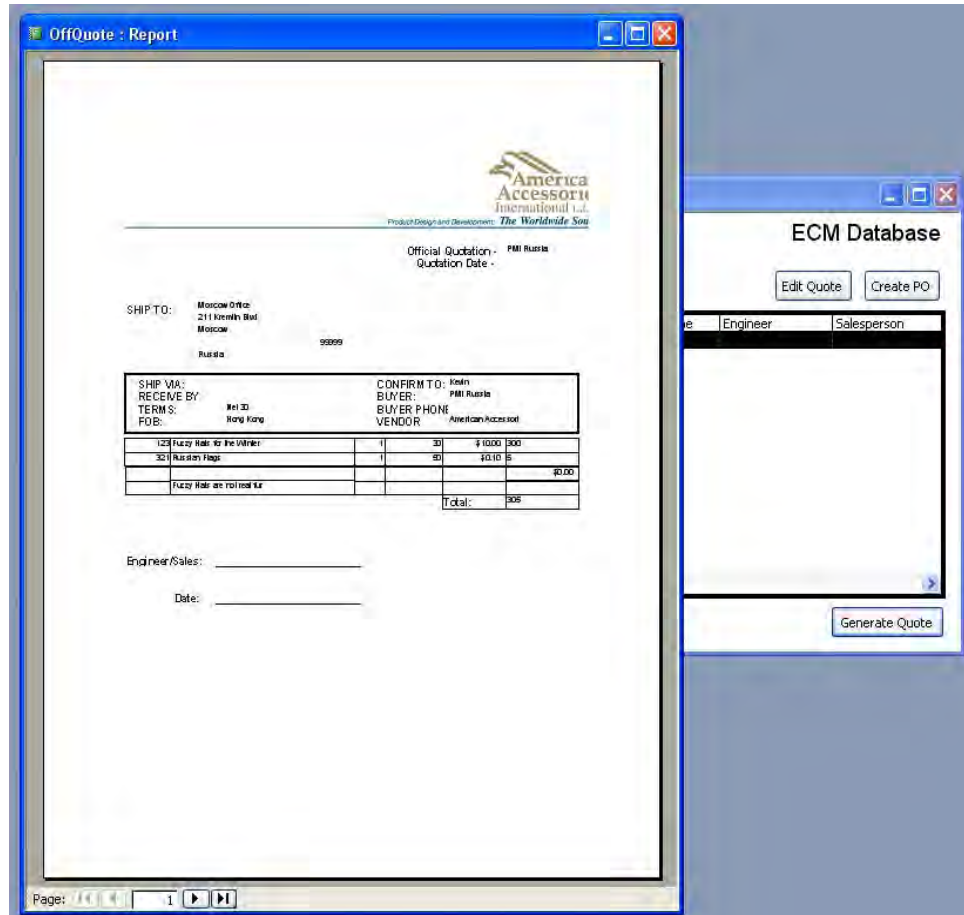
OffQuote : Report

America
Accessori
International L.
Product Design and Development: The Worldwide Sou

Official Quotation - PMI Russia
Quotation Date -

SHIP TO: Moscow Office
211 Kremlin Blvd
Moscow
99999
Russia

SHIP VIA:
RECEIVE BY
TERMS: Net 30
FOB: Hong Kong

CONFIRM TO: Kevin
BUYER: PMI Russia
BUYER PHONE
VENDOR American Accessori

| 123 | Fuzzy Hats for the Winter | 1 | 30 | $10.00 | 300 |
|---|---|---|---|---|---|
| 321 | Russian Flags | 1 | 50 | $0.10 | 5 |
| | | | | | $0.00 |
| | Fuzzy Hats are not real fur | | | | |
| | | | | Total: | 305 |

Engineer/Sales: ____________

Date: ____________

Page: 1

ECM Database

Edit Quote
Create PO

e | Engineer | Salesperson

Generate Quote